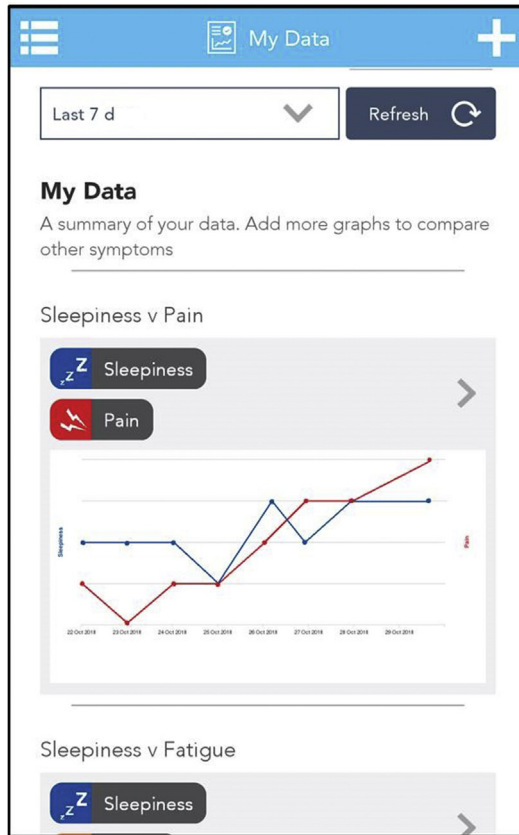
My Data

Last 7 d

Refresh

My Data

A summary of your data. Add more graphs to compare other symptoms

Sleepiness v Pain

Sleepiness

Pain

Sleepiness

Pain

22 Oct 2018
23 Oct 2018
24 Oct 2018
25 Oct 2018
26 Oct 2018
27 Oct 2018
28 Oct 2018
29 Oct 2018

Sleepiness v Fatigue

Sleepiness